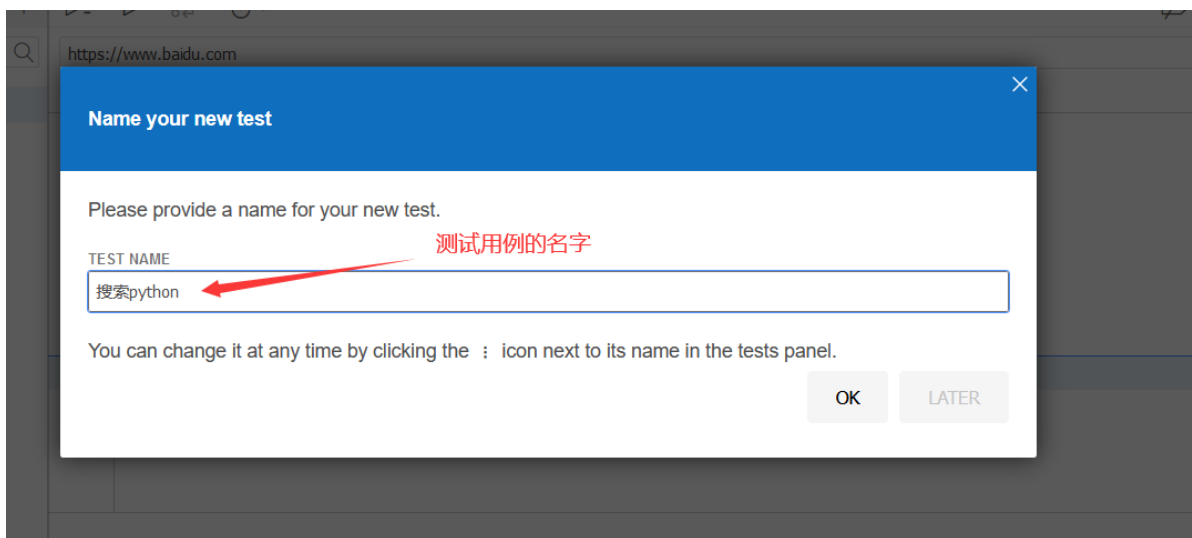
https://www.baidu.com

Name your new test

Please provide a name for your new test.

TEST NAME

测试用例的名字

搜索python

You can change it at any time by clicking the ⋮ icon next to its name in the tests panel.

OK

LATER